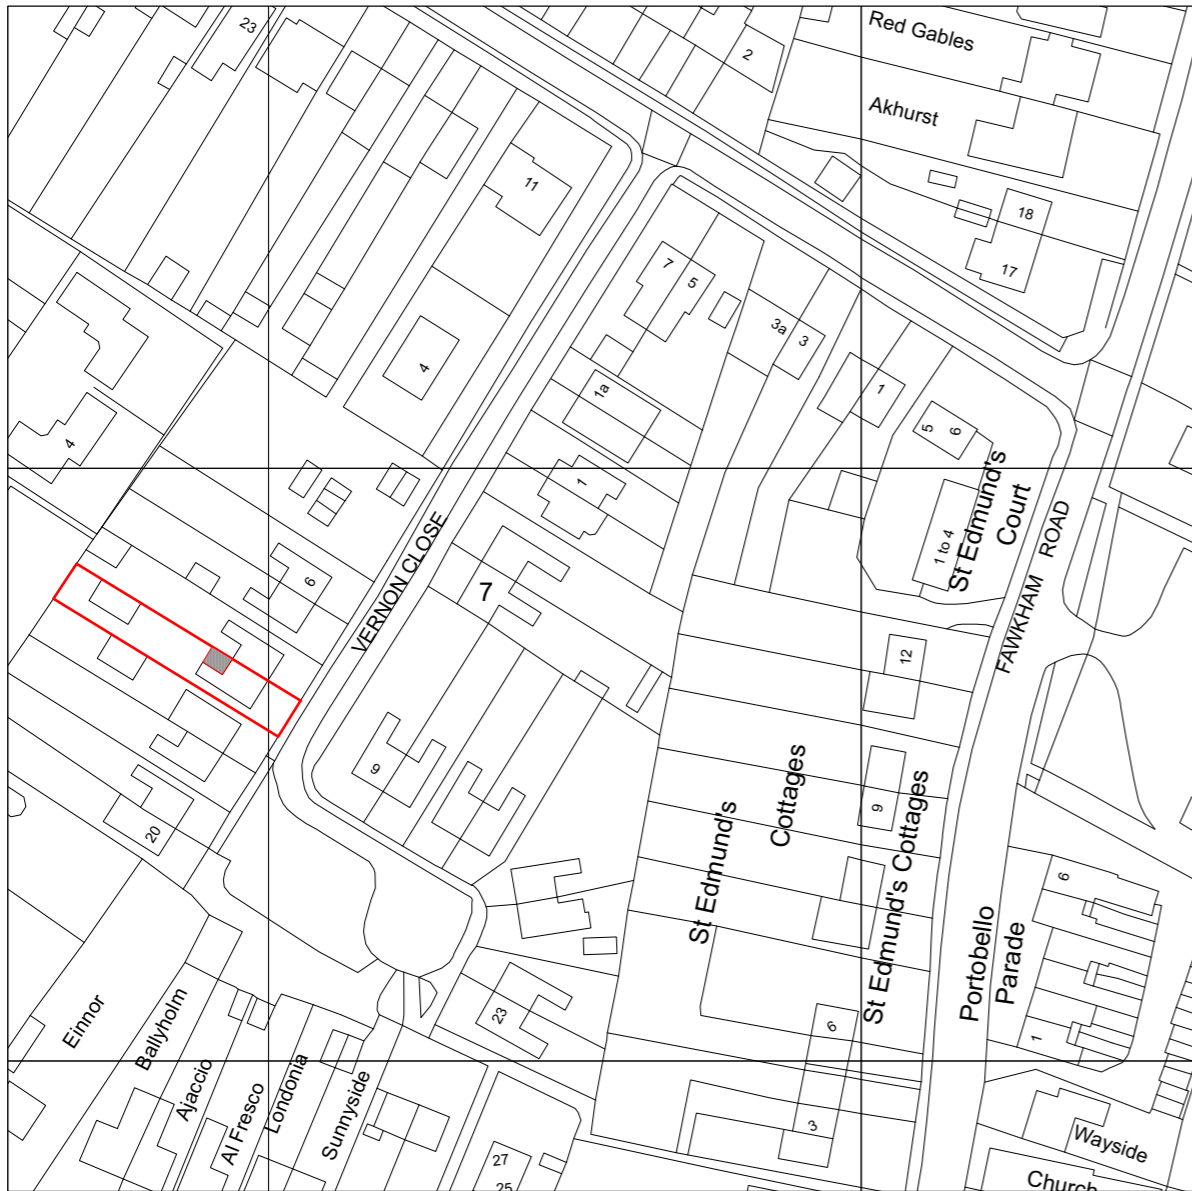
23
2
Red Gables
Akhurst
11
18
17
7
5
4
3a
3
1a
1
5
6
4
1
St Edmund's Court
1 to 4
6
VERNON CLOSE
7
FAWKHAM ROAD
12
9
St Edmund's Cottages
St Edmund's Cottages
9
20
6
Portobello Parade
6
1
Einnor
Ballyholm
Ajaccio
Al Fresco
Londonia
Sunnyside
23
3
Wayside
27
25
Church